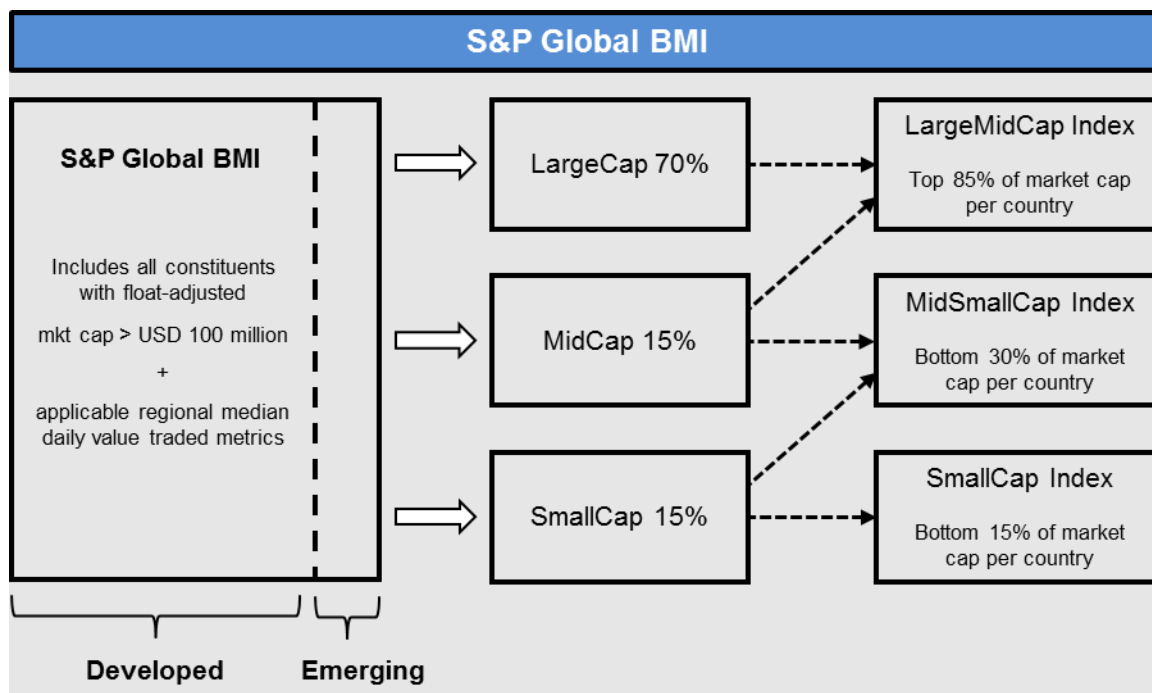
S&P Global BMI

S&P Global BMI

Includes all constituents with float-adjusted

mkt cap > USD 100 million

+

applicable regional median daily value traded metrics

Developed

Emerging

LargeCap 70%

MidCap 15%

SmallCap 15%

LargeMidCap Index

Top 85% of market cap per country

MidSmallCap Index

Bottom 30% of market cap per country

SmallCap Index

Bottom 15% of market cap per country